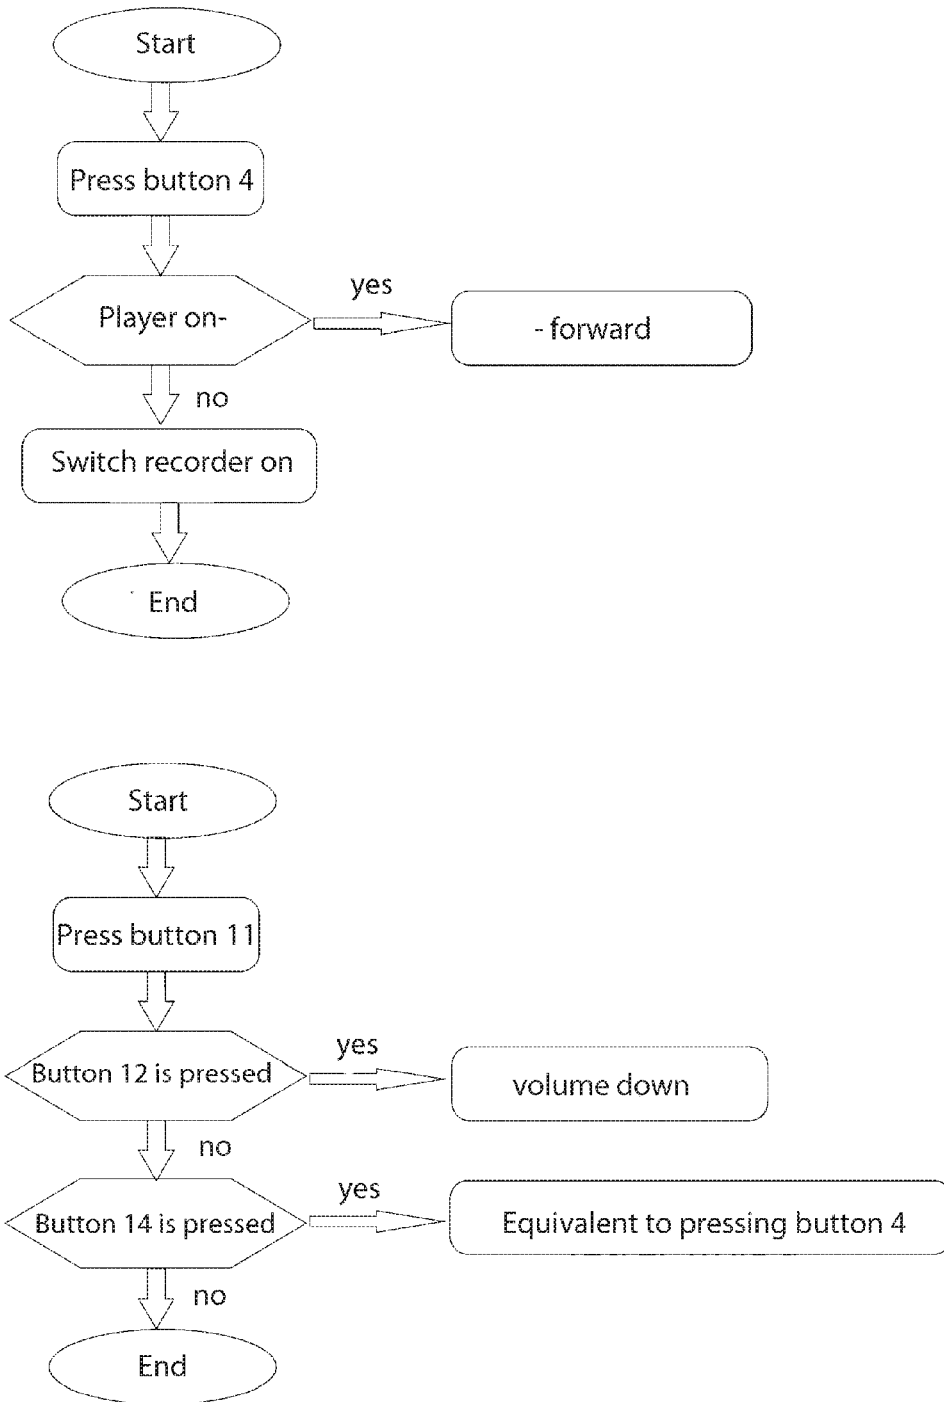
Start

Press button 4

Player on-

yes

- forward

no

Switch recorder on

End

Start

Press button 11

Button 12 is pressed

yes

volume down

no

Button 14 is pressed

yes

Equivalent to pressing button 4

no

End